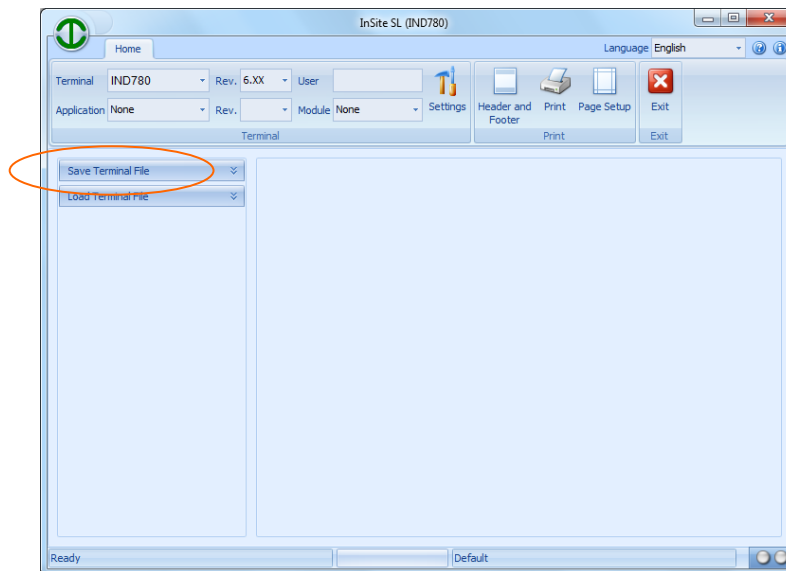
InSite SL (IND780)

Home

Language English

Terminal IND780 Rev. 6.XX User

Application None Rev. Module None

Settings

Terminal

Header and Footer Print Page Setup

Print

Exit

Exit

Save Terminal File

Load Terminal File

Ready Default